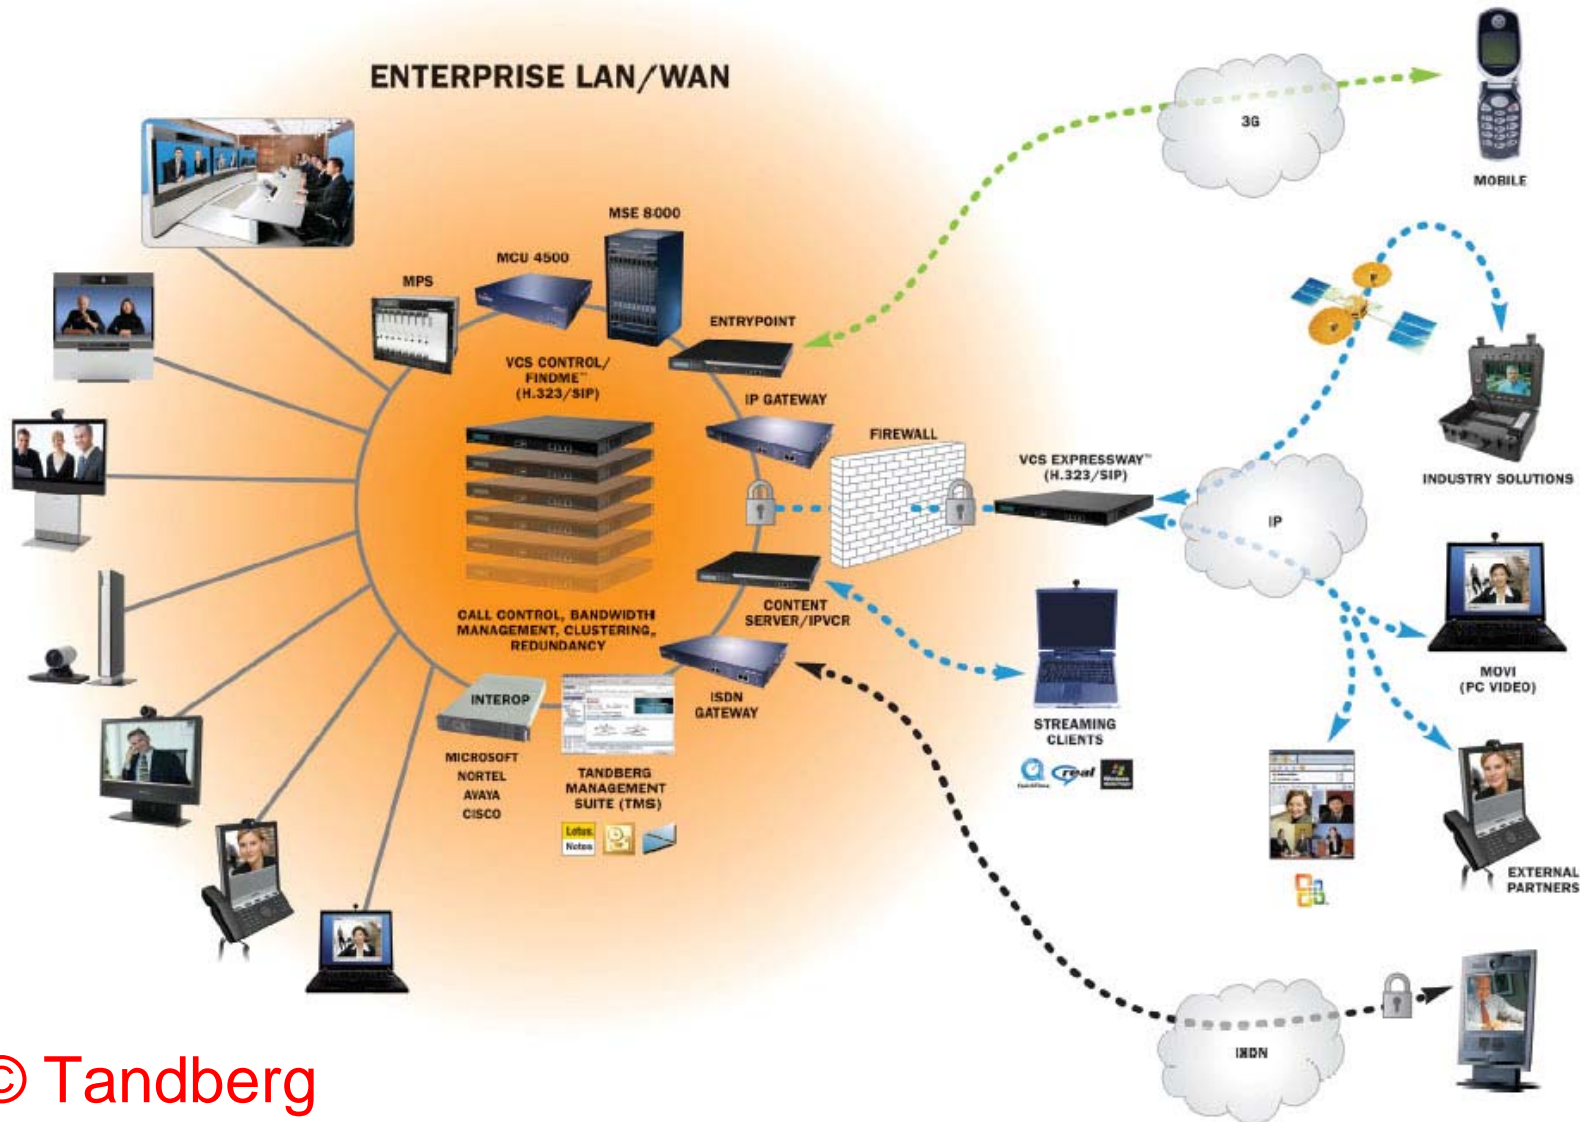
ENTERPRISE LAN/WAN

3G

MOBILE

MSE 8000

MCU 4500

MPS

ENTRYPOINT

VCS CONTROL/ FINDME™ (H.323/SIP)

IP GATEWAY

FIREWALL

VCS EXPRESSWAY™ (H.323/SIP)

INDUSTRY SOLUTIONS

IP

CONTENT SERVER/IPVCR

CALL CONTROL, BANDWIDTH MANAGEMENT, CLUSTERING, REDUNDANCY

STREAMING CLIENTS

MOVI (PC VIDEO)

INTEROP

ISDN GATEWAY

MICROSOFT NORTEL AVAYA CISCO

TANDBERG MANAGEMENT SUITE (TMS)

Lotus Notes

EXTERNAL PARTNERS

ISDN

© Tandberg